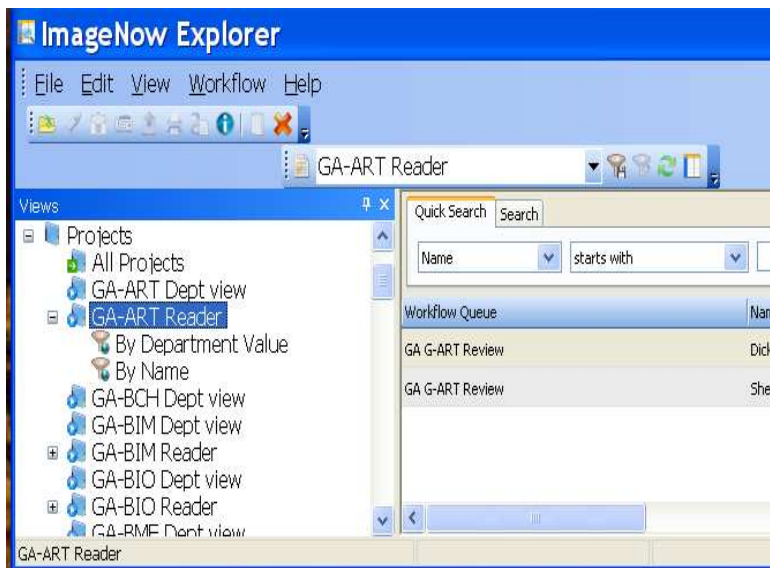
ImageNow Explorer

File Edit View Workflow Help

GA-ART Reader

Views

Projects
All Projects
GA-ART Dept view
GA-ART Reader
By Department Value
By Name
GA-BCH Dept view
GA-BIM Dept view
GA-BIM Reader
GA-BIO Dept view
GA-BIO Reader
GA-BME Dept view

Quick Search | Search

Name | starts with

| Workflow Queue | Nar |
|---|---|
| GA G-ART Review | Dick |
| GA G-ART Review | She |

GA-ART Reader